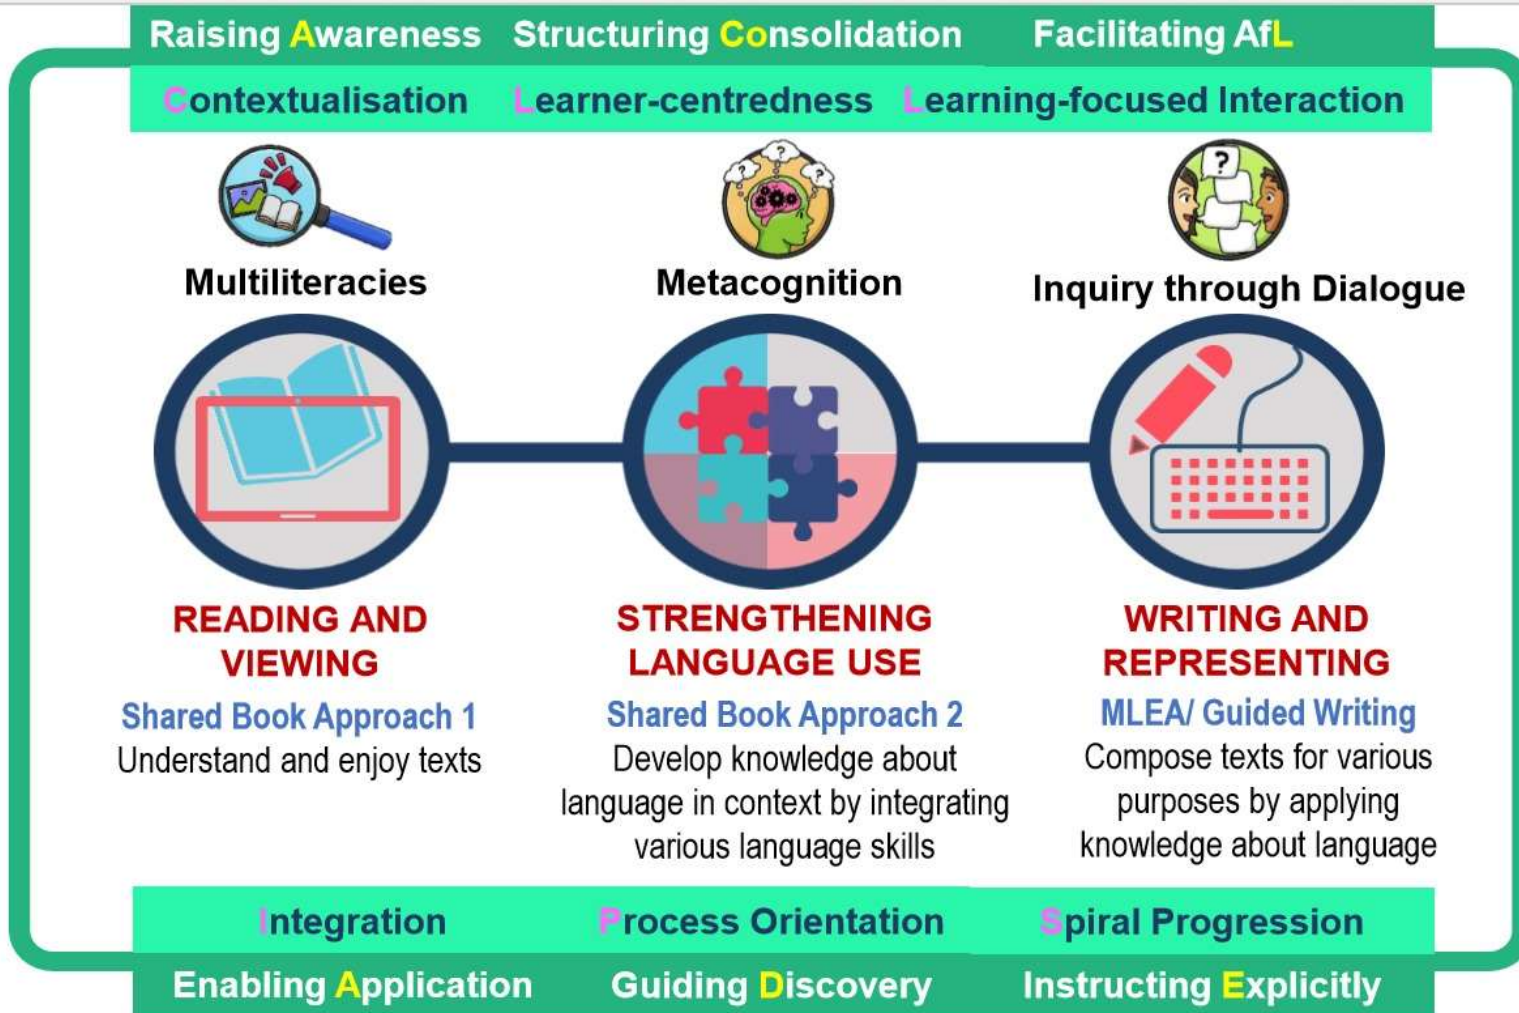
Raising Awareness Structuring Consolidation Facilitating AfL

Contextualisation Learner-centredness Learning-focused Interaction

Multiliteracies

Metacognition

Inquiry through Dialogue

READING AND VIEWING

Shared Book Approach 1

Understand and enjoy texts

STRENGTHENING LANGUAGE USE

Shared Book Approach 2

Develop knowledge about language in context by integrating various language skills

WRITING AND REPRESENTING

MLEA/ Guided Writing

Compose texts for various purposes by applying knowledge about language

Integration Process Orientation Spiral Progression

Enabling Application Guiding Discovery Instructing Explicitly